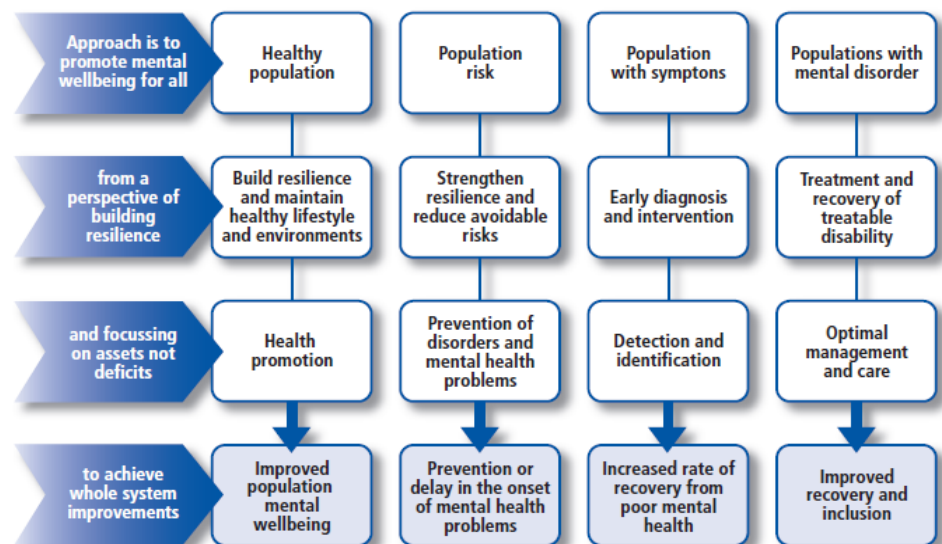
Approach is to promote mental wellbeing for all

Healthy population

Population risk

Population with symptons

Populations with mental disorder

from a perspective of building resilience

Build resilience and maintain healthy lifestyle and environments

Strengthen resilience and reduce avoidable risks

Early diagnosis and intervention

Treatment and recovery of treatable disability

and focussing on assets not deficits

Health promotion

Prevention of disorders and mental health problems

Detection and identification

Optimal management and care

to achieve whole system improvements

Improved population mental wellbeing

Prevention or delay in the onset of mental health problems

Increased rate of recovery from poor mental health

Improved recovery and inclusion